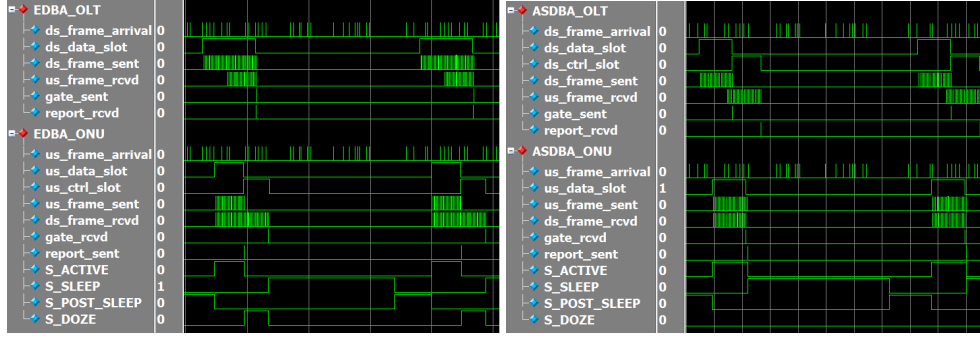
EDBA_OLT
ds_frame_arrival 0
ds_data_slot 0
ds_frame_sent 0
us_frame_rcvd 0
gate_sent 0
report_rcvd 0
EDBA_ONU
us_frame_arrival 0
us_data_slot 0
us_ctrl_slot 0
us_frame_sent 0
ds_frame_rcvd 0
gate_rcvd 0
report_sent 0
S_ACTIVE 0
S_SLEEP 1
S_POST_SLEEP 0
S_DOZE 0

ASDBA_OLT
ds_frame_arrival 0
ds_data_slot 0
ds_ctrl_slot 0
ds_frame_sent 0
us_frame_rcvd 0
gate_sent 0
report_rcvd 0
ASDBA_ONU
us_frame_arrival 0
us_data_slot 1
us_frame_sent 0
ds_frame_rcvd 0
gate_rcvd 0
report_sent 0
S_ACTIVE 0
S_SLEEP 0
S_POST_SLEEP 0
S_DOZE 0